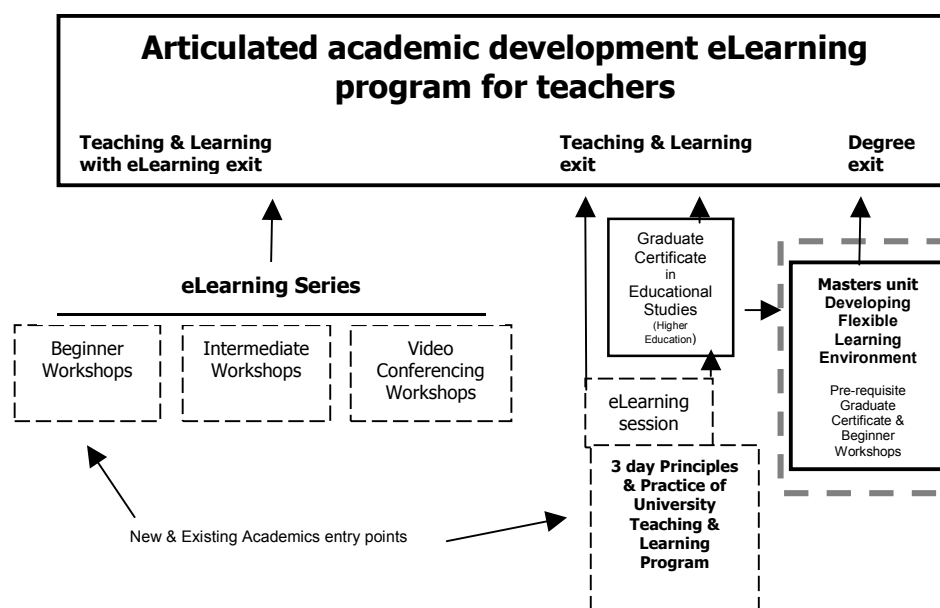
Articulated academic development eLearning program for teachers

Teaching & Learning with eLearning exit

Teaching & Learning exit

Degree exit

eLearning Series

Beginner Workshops

Intermediate Workshops

Video Conferencing Workshops

Graduate Certificate in Educational Studies (Higher Education)

eLearning session

3 day Principles & Practice of University Teaching & Learning Program

Masters unit Developing Flexible Learning Environment

Pre-requisite Graduate Certificate & Beginner Workshops

New & Existing Academics entry points